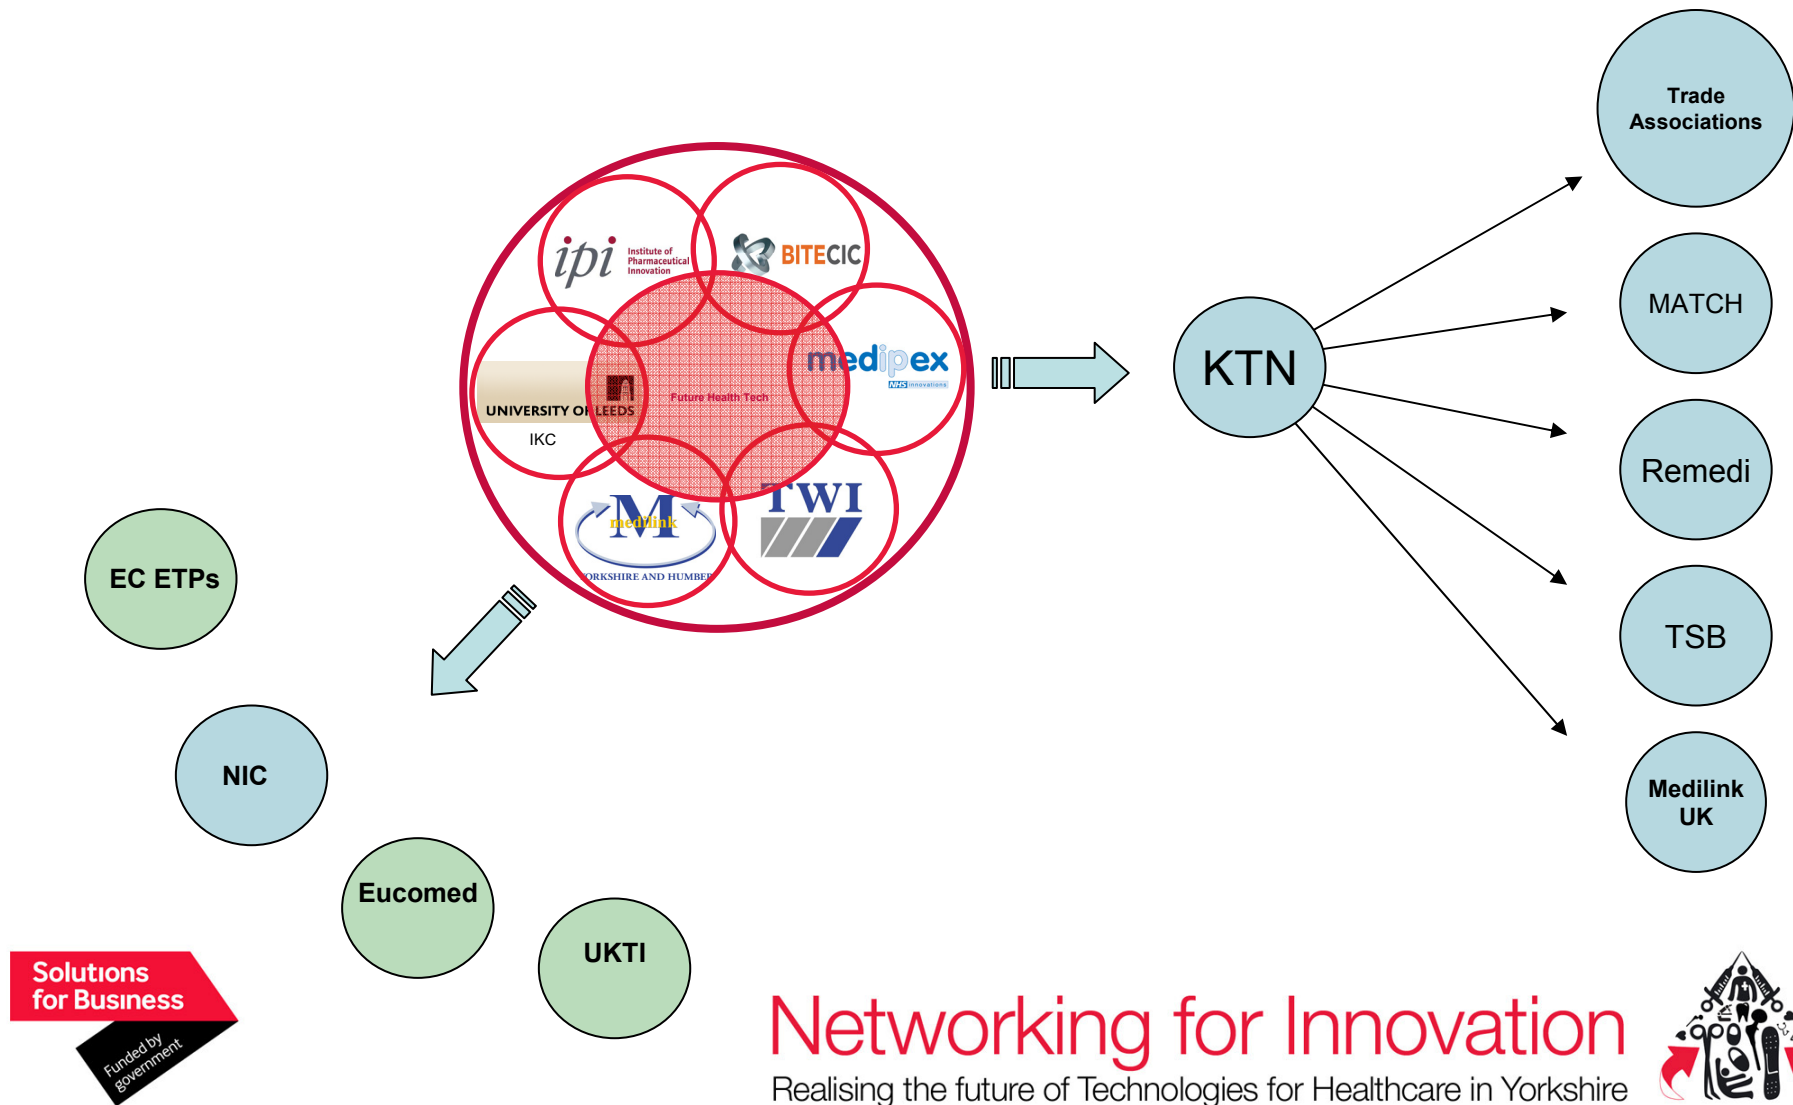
Trade Associations

ipi Institute of Pharmaceutical Innovation

BITECIC

medipex NHS Innovations

UNIVERSITY OF LEEDS

IKC

Future Health Tech

medilink YORKSHIRE AND HUMBER

TWI

KTN

MATCH

Remedi

TSB

Medilink UK

EC ETPs

NIC

Eucomed

UKTI

Solutions for Business

Funded by government

Networking for Innovation

Realising the future of Technologies for Healthcare in Yorkshire